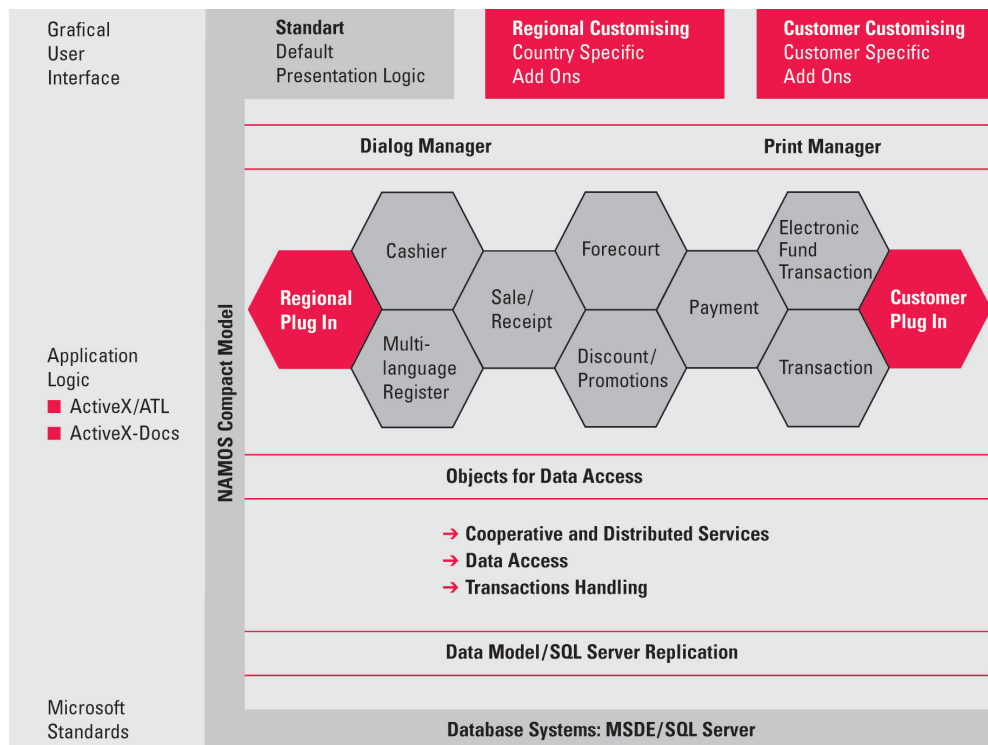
Grafical User Interface

Standart
Default
Presentation Logic

Regional Customising
Country Specific
Add Ons

Customer Customising
Customer Specific
Add Ons

Dialog Manager

Print Manager

Regional Plug In

Cashier

Multilanguage Register

Sale/ Receipt

Forecourt

Discount/ Promotions

Payment

Electronic Fund Transaction

Transaction

Customer Plug In

Application Logic
■ ActiveX/ATL
■ ActiveX-Docs

NAMOS Compact Model

Objects for Data Access

➔ Cooperative and Distributed Services
➔ Data Access
➔ Transactions Handling

Data Model/SQL Server Replication

Microsoft Standards

Database Systems: MSDE/SQL Server